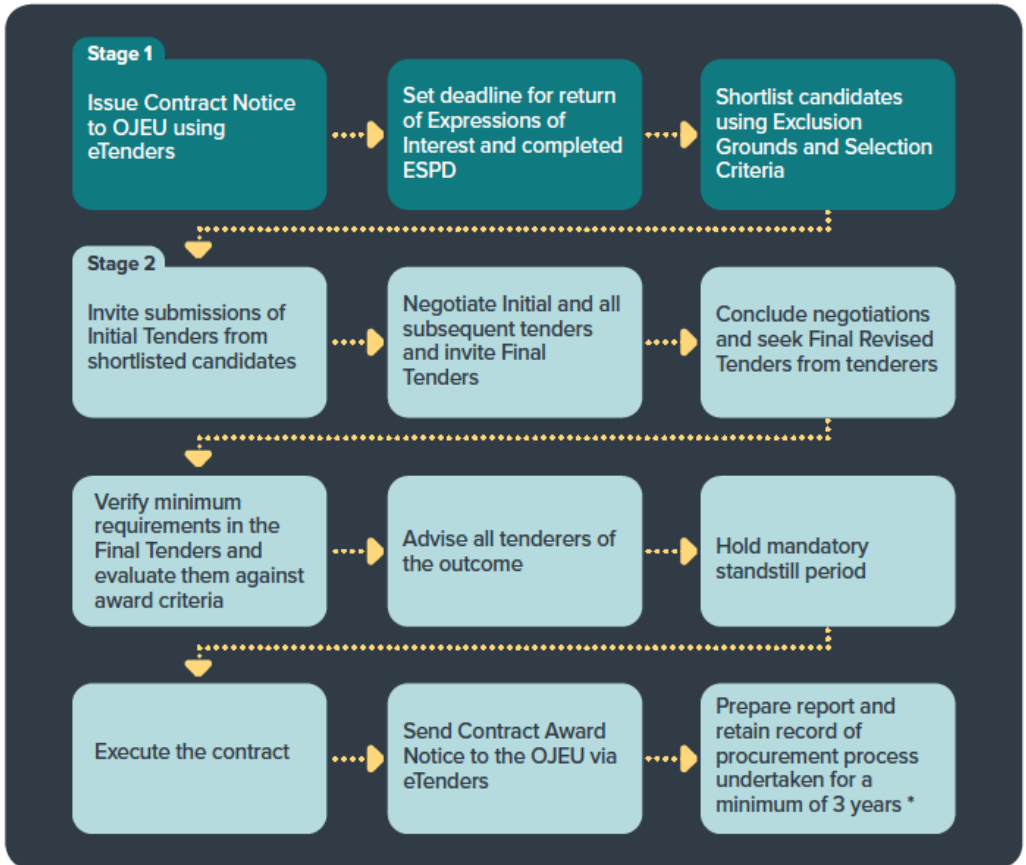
Stage 1

Issue Contract Notice to OJEU using eTenders

Set deadline for return of Expressions of Interest and completed ESPD

Shortlist candidates using Exclusion Grounds and Selection Criteria

Stage 2

Invite submissions of Initial Tenders from shortlisted candidates

Negotiate Initial and all subsequent tenders and invite Final Tenders

Conclude negotiations and seek Final Revised Tenders from tenderers

Verify minimum requirements in the Final Tenders and evaluate them against award criteria

Advise all tenderers of the outcome

Hold mandatory standstill period

Execute the contract

Send Contract Award Notice to the OJEU via eTenders

Prepare report and retain record of procurement process undertaken for a minimum of 3 years *